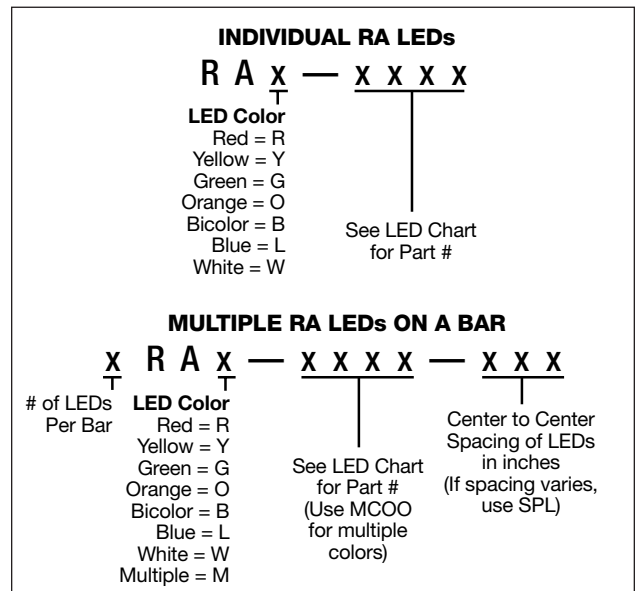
INDIVIDUAL RA LEDs

R A x — x x x x

LED Color
Red = R
Yellow = Y
Green = G
Orange = O
Bicolor = B
Blue = L
White = W

See LED Chart for Part #

MULTIPLE RA LEDs ON A BAR

x R A x — x x x x — x x x

# of LEDs Per Bar

LED Color
Red = R
Yellow = Y
Green = G
Orange = O
Bicolor = B
Blue = L
White = W
Multiple = M

See LED Chart for Part # (Use MCOO for multiple colors)

Center to Center Spacing of LEDs in inches (If spacing varies, use SPL)